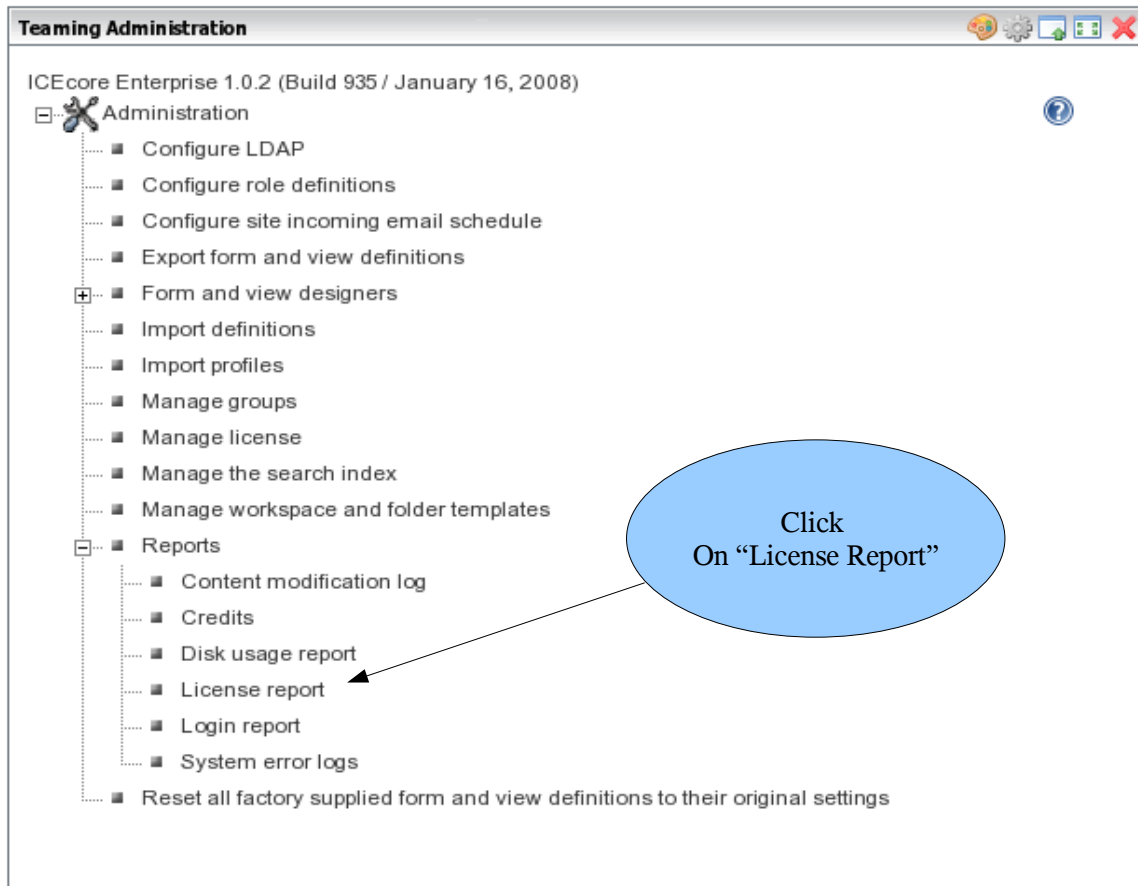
Teaming Administration

ICEcore Enterprise 1.0.2 (Build 935 / January 16, 2008)
Administration
Configure LDAP
Configure role definitions
Configure site incoming email schedule
Export form and view definitions
Form and view designers
Import definitions
Import profiles
Manage groups
Manage license
Manage the search index
Manage workspace and folder templates
Reports
Content modification log
Credits
Disk usage report
License report
Login report
System error logs
Reset all factory supplied form and view definitions to their original settings

Click
On “License Report”